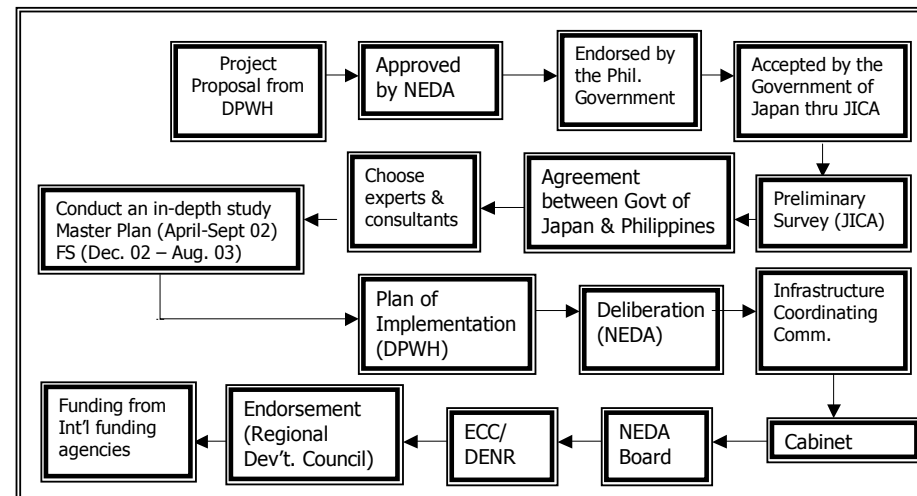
Project Proposal from DPWH

Approved by NEDA

Endorsed by the Phil. Government

Accepted by the Government of Japan thru JICA

Preliminary Survey (JICA)

Agreement between Govt of Japan & Philippines

Choose experts & consultants

Conduct an in-depth study Master Plan (April-Sept 02) FS (Dec. 02 – Aug. 03)

Plan of Implementation (DPWH)

Deliberation (NEDA)

Infrastructure Coordinating Comm.

Cabinet

NEDA Board

ECC/ DENR

Endorsement (Regional Dev't. Council)

Funding from Int'l funding agencies